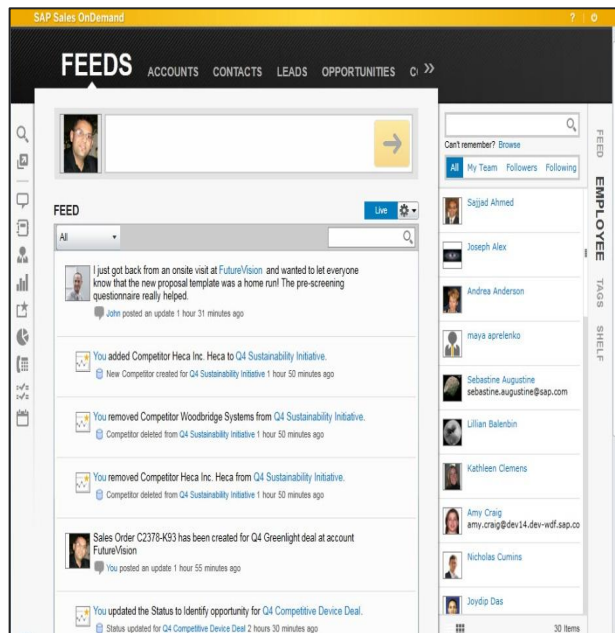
SAP Sales OnDemand

? | ⚙

FEEDS ACCOUNTS CONTACTS LEADS OPPORTUNITIES C »

FEED

Live

All

I just got back from an onsite visit at FutureVision and wanted to let everyone know that the new proposal template was a home run! The pre-screening questionnaire really helped.

John posted an update 1 hour 31 minutes ago

You added Competitor Heca Inc. Heca to Q4 Sustainability Initiative.

New Competitor created for Q4 Sustainability Initiative 1 hour 50 minutes ago

You removed Competitor Woodbridge Systems from Q4 Sustainability Initiative.

Competitor deleted from Q4 Sustainability Initiative 1 hour 50 minutes ago

You removed Competitor Heca Inc. Heca from Q4 Sustainability Initiative.

Competitor deleted from Q4 Sustainability Initiative 1 hour 50 minutes ago

Sales Order C2378-K93 has been created for Q4 Greenlight deal at account FutureVision

You posted an update 1 hour 55 minutes ago

You updated the Status to Identify opportunity for Q4 Competitive Device Deal.

Status updated for Q4 Competitive Device Deal 2 hours 30 minutes ago

Can't remember? Browse

All My Team Followers Following

Sajjad Ahmed

Joseph Alex

Andrea Anderson

maya aprelenko

Sebastine Augustine
sebastine.augustine@sap.com

Lillian Balenbin

Kathleen Clemens

Amy Craig
amy.craig@dev14.dev-wdf.sap.co

Nicholas Cumins

Joydip Das

30 Items

FEED

EMPLOYEE

TAGS

SHELF